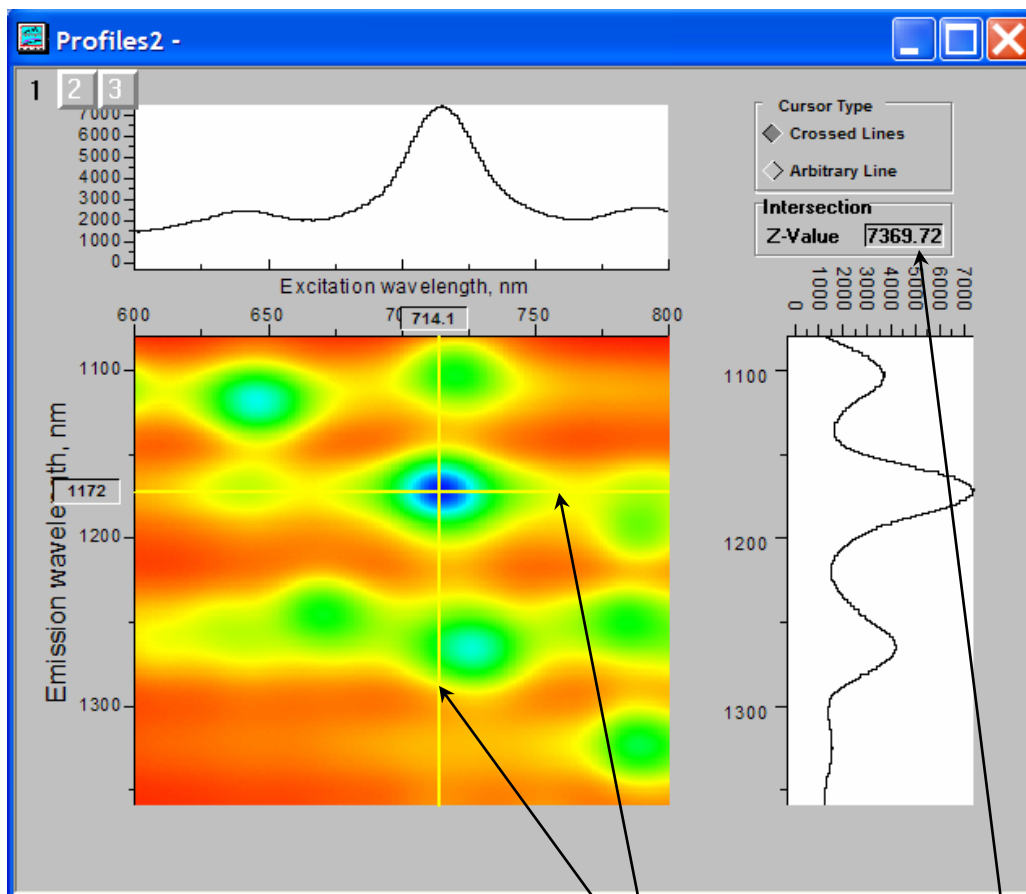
Profiles2 -

1 2 3

7000
6000
5000
4000
3000
2000
1000
0

Excitation wavelength, nm

600 650 70 714.1 750 800

Cursor Type
Crossed Lines
Arbitrary Line

Intersection
Z-Value 7369.72

0 1000 2000 3000 4000 5000 6000 7000

Emission wavele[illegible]gth, nm

1100
1172
1200
1300

1100
1200
1300